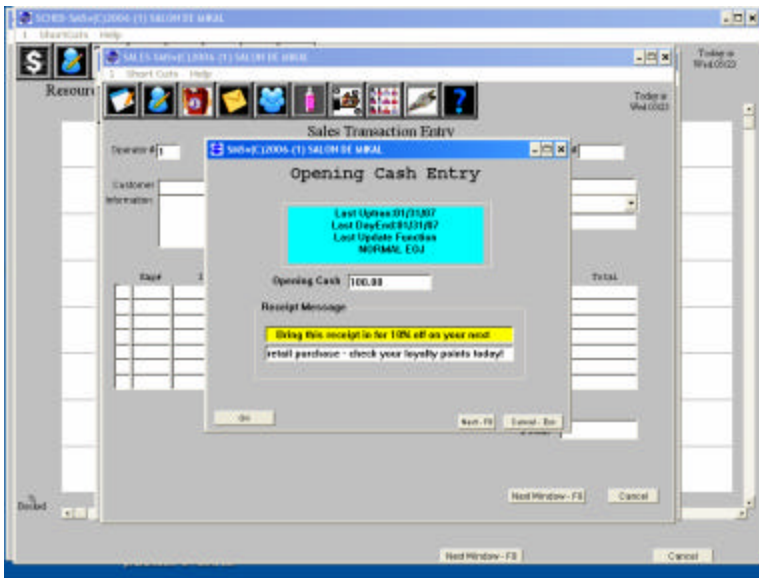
SCHED-SMS=(C)2006-(1) SALON DE MIKAL
Shortcuts Help
Today is Wed 03/22
Resour
SALES-SMS=(C)2006-(1) SALON DE MIKAL
Short Cuts Help
Today is Wed 03/22
Sales Transaction Entry
Operator # 1
Customer Information
SMS=(C)2006-(1) SALON DE MIKAL
Opening Cash Entry
Last Update:01/31/07
Last DayEnd:01/31/07
Last Update Function
NORMAL EOJ
Opening Cash 100.00
Receipt Message
Bring this receipt in for 10% off on your next
retail purchase - check your loyalty points today!
OK
Next - F8
Cancel - Esc
Total
Next Window - F8
Cancel
Booked
Next Window - F8
Cancel